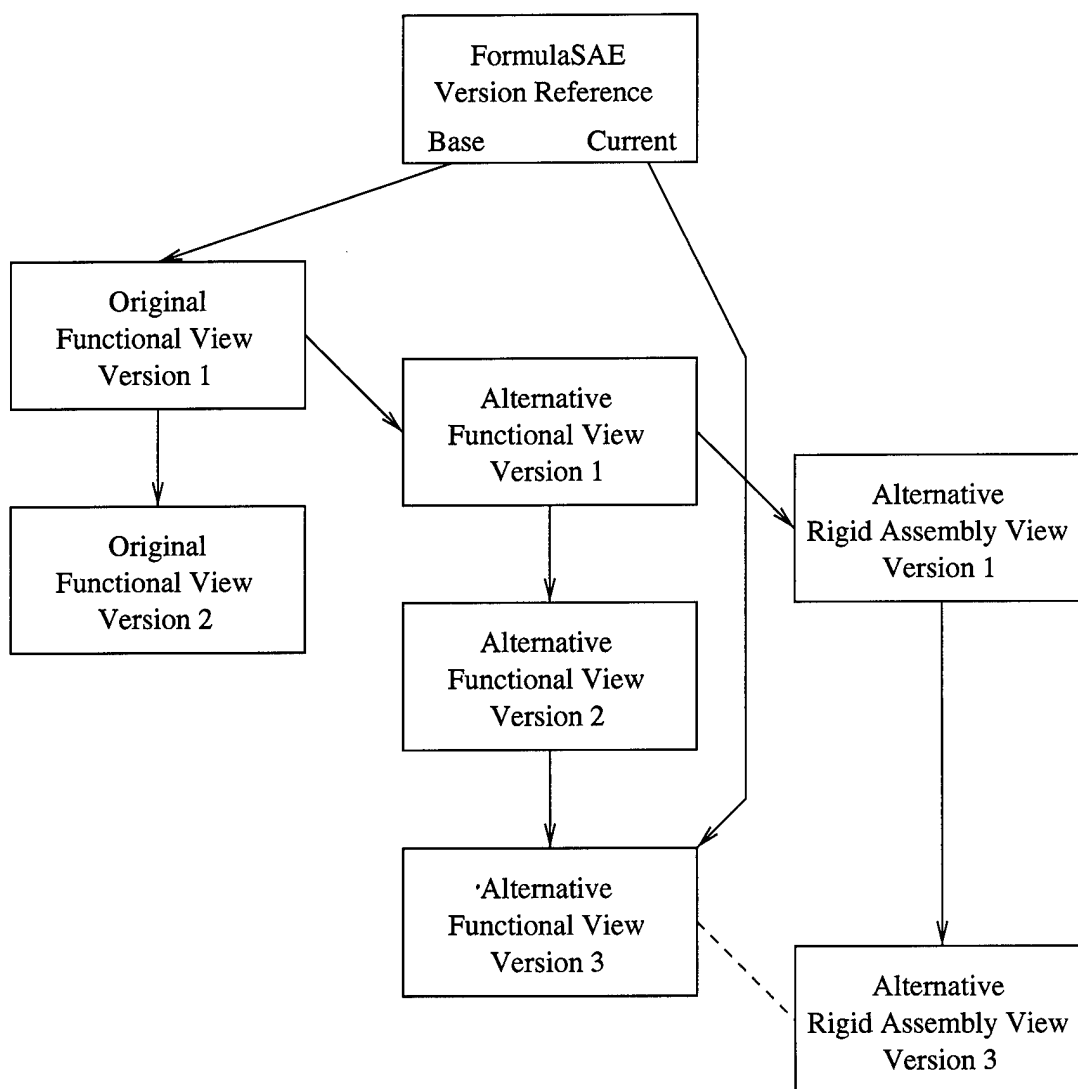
FormulaSAE
Version Reference
Base Current

Original
Functional View
Version 1

Alternative
Functional View
Version 1

Alternative
Rigid Assembly View
Version 1

Original
Functional View
Version 2

Alternative
Functional View
Version 2

Alternative
Functional View
Version 3

Alternative
Rigid Assembly View
Version 3